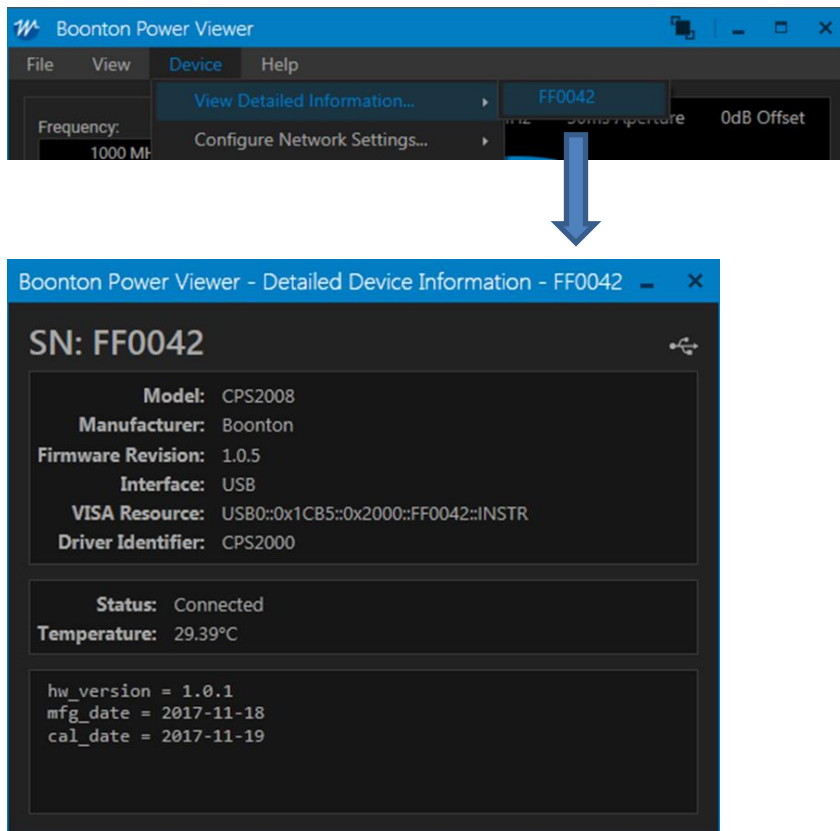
Boonton Power Viewer

File View Device Help

View Detailed Information...

FF0042

Configure Network Settings...

Frequency:

1000 MH

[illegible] 50ms Aperture 0dB Offset

Boonton Power Viewer - Detailed Device Information - FF0042

SN: FF0042

Model: CPS2008
Manufacturer: Boonton
Firmware Revision: 1.0.5
Interface: USB
VISA Resource: USB0::0x1CB5::0x2000::FF0042::INSTR
Driver Identifier: CPS2000

Status: Connected
Temperature: 29.39°C

hw_version = 1.0.1
mfg_date = 2017-11-18
cal_date = 2017-11-19